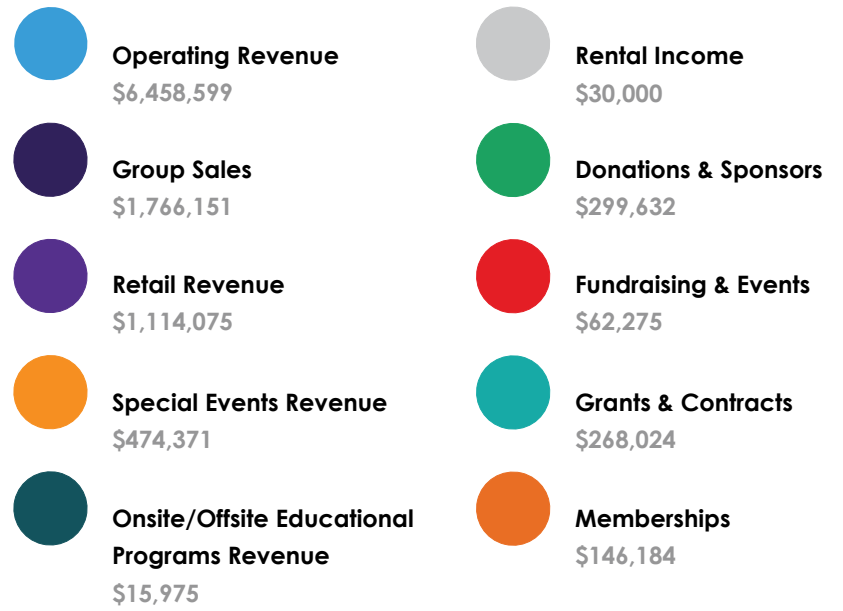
Operating Revenue
$6,458,599

Group Sales
$1,766,151

Retail Revenue
$1,114,075

Special Events Revenue
$474,371

Onsite/Offsite Educational Programs Revenue
$15,975

Rental Income
$30,000

Donations & Sponsors
$299,632

Fundraising & Events
$62,275

Grants & Contracts
$268,024

Memberships
$146,184